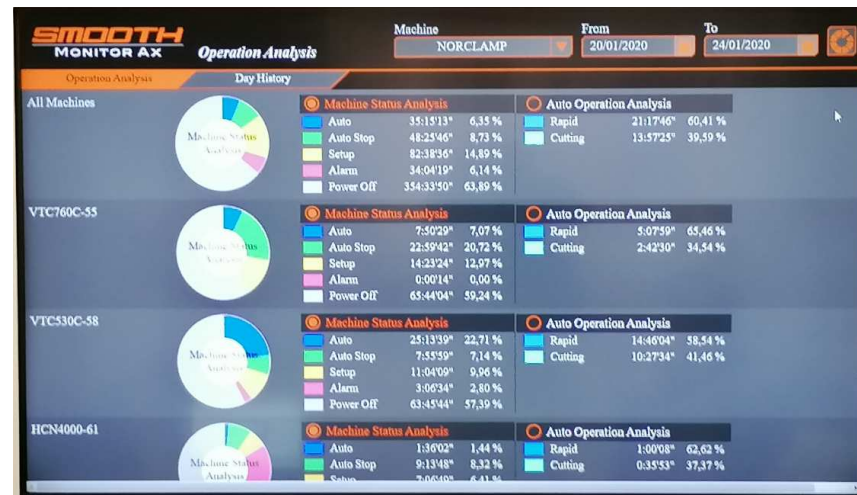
SMOOTH MONITOR AX

Operation Analysis

Machine NORCLAMP

From 20/01/2020

To 24/01/2020

Operation Analysis

Day History

All Machines

Machine Status Analysis

Machine Status Analysis

| | | |
|---|---|---|
| Auto | 35:15'13" | 6,35 % |
| Auto Stop | 48:25'46" | 8,73 % |
| Setup | 82:38'36" | 14,89 % |
| Alarm | 34:04'19" | 6,14 % |
| Power Off | 354:33'50" | 63,89 % |

Auto Operation Analysis

| | | |
|---|---|---|
| Rapid | 21:17'46" | 60,41 % |
| Cutting | 13:57'25" | 39,59 % |

VTC760C-55

Machine Status Analysis

Machine Status Analysis

| | | |
|---|---|---|
| Auto | 7:50'29" | 7,07 % |
| Auto Stop | 22:59'42" | 20,72 % |
| Setup | 14:23'24" | 12,97 % |
| Alarm | 0:00'14" | 0,00 % |
| Power Off | 65:44'04" | 59,24 % |

Auto Operation Analysis

| | | |
|---|---|---|
| Rapid | 5:07'59" | 65,46 % |
| Cutting | 2:42'30" | 34,54 % |

VTC530C-58

Machine Status Analysis

Machine Status Analysis

| | | |
|---|---|---|
| Auto | 25:13'39" | 22,71 % |
| Auto Stop | 7:55'59" | 7,14 % |
| Setup | 11:04'09" | 9,96 % |
| Alarm | 3:06'34" | 2,80 % |
| Power Off | 63:45'44" | 57,39 % |

Auto Operation Analysis

| | | |
|---|---|---|
| Rapid | 14:46'04" | 58,54 % |
| Cutting | 10:27'34" | 41,46 % |

HCN4000-61

Machine Status Analysis

Machine Status Analysis

| | | |
|---|---|---|
| Auto | 1:36'02" | 1,44 % |
| Auto Stop | 9:13'48" | 8,32 % |
| Setup | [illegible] | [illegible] |

Auto Operation Analysis

| | | |
|---|---|---|
| Rapid | 1:00'08" | 62,62 % |
| Cutting | 0:35'53" | 37,37 % |